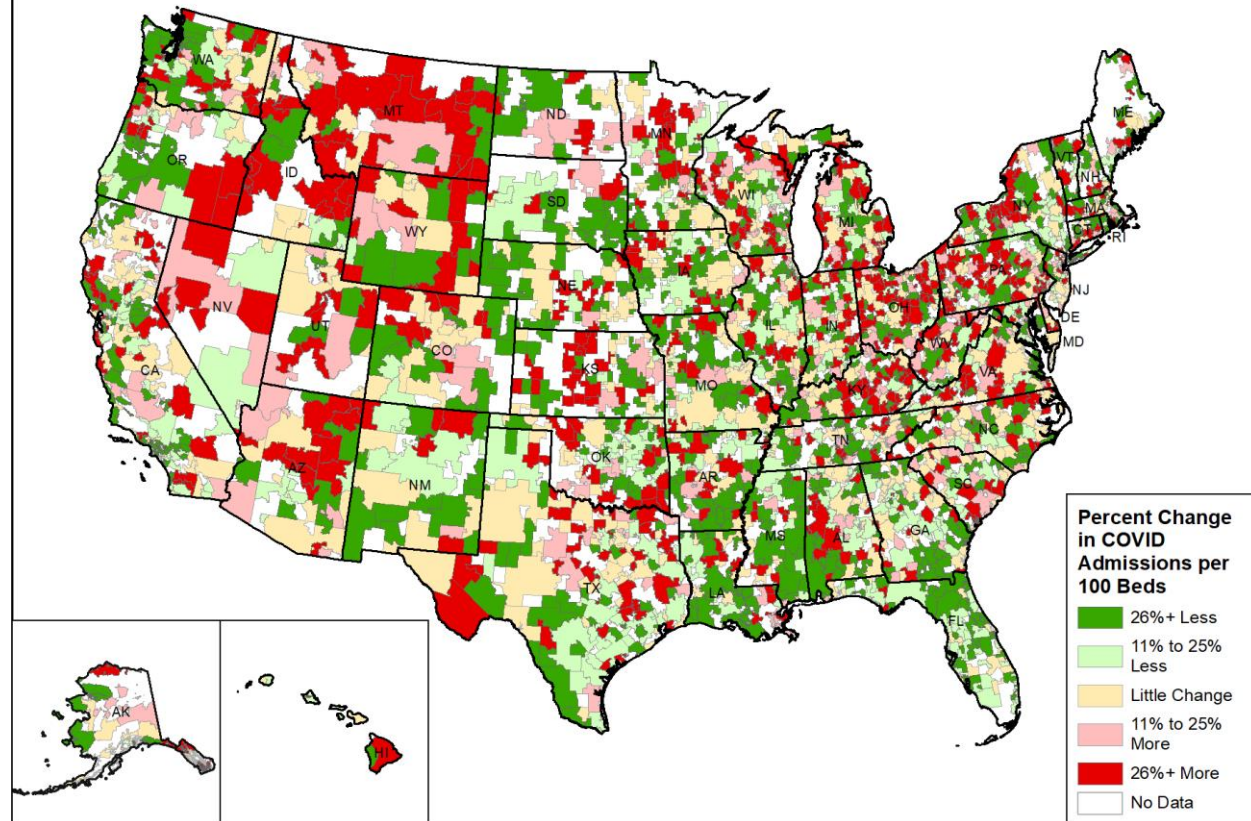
WA
MT
ND
MN
ME
OR
ID
SD
WI
VT
NH
WY
MI
NY
MA
CT
RI
IA
NE
NV
PA
NJ
UT
IL
IN
OH
DE
CO
MD
CA
KS
WV
MO
VA
KY
TN
NC
OK
AZ
NM
AR
SC
MS
AL
GA
TX
LA
FL
AK
HI

Percent Change in COVID Admissions per 100 Beds
26%+ Less
11% to 25% Less
Little Change
11% to 25% More
26%+ More
No Data